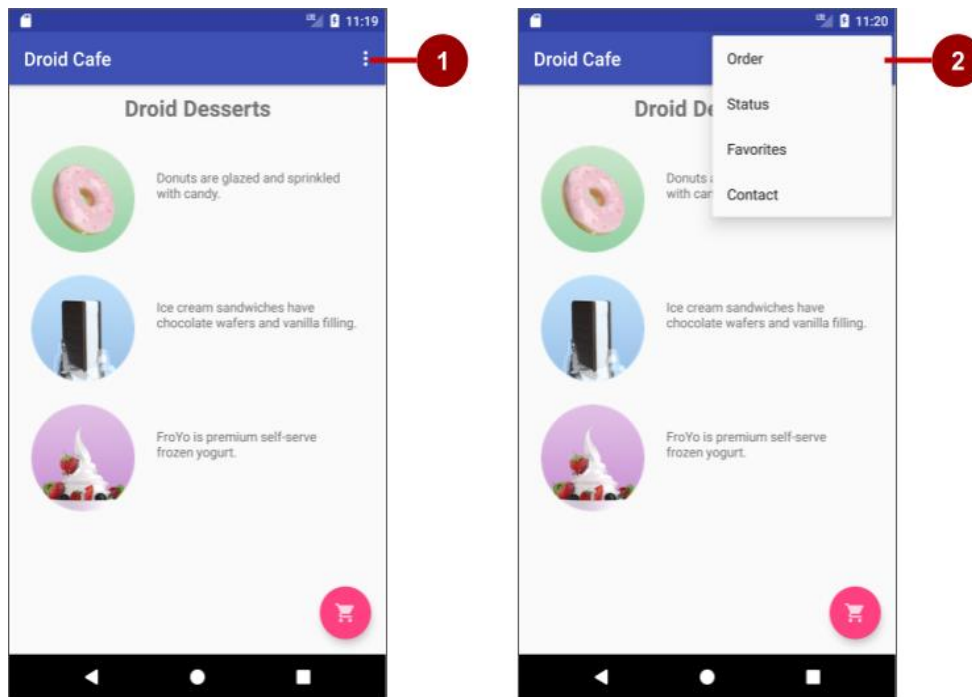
11:19

Droid Cafe

1

Droid Desserts

Donuts are glazed and sprinkled with candy.

Ice cream sandwiches have chocolate wafers and vanilla filling.

FroYo is premium self-serve frozen yogurt.

11:20

Droid Cafe

Order

2

Status

Favorites

Contact

Droid De

Donuts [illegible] with car

Ice cream sandwiches have chocolate wafers and vanilla filling.

FroYo is premium self-serve frozen yogurt.